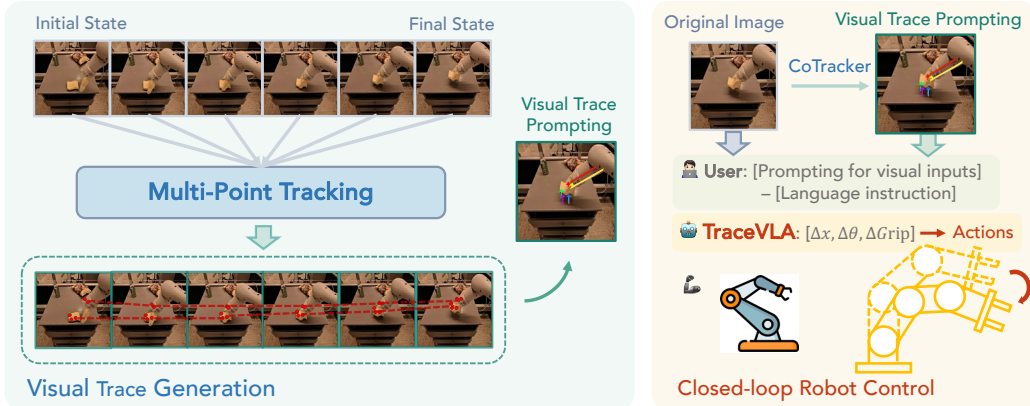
Initial State

Final State

Multi-Point Tracking

Visual Trace Prompting

Visual Trace Generation

Original Image

CoTracker

Visual Trace Prompting

User: [Prompting for visual inputs] – [Language instruction]

TraceVLA: [$\Delta x, \Delta\theta, \Delta Grip$] → Actions

Closed-loop Robot Control